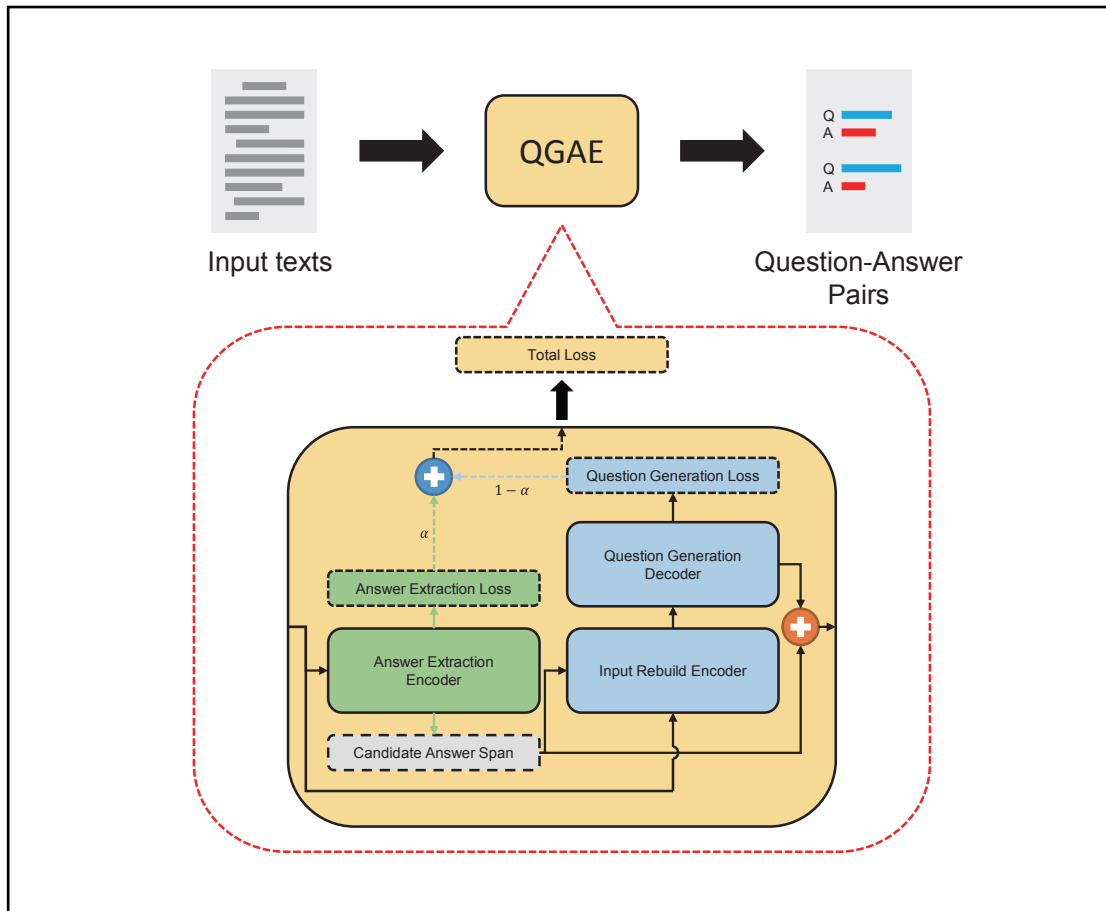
Input texts

QGAE

Q
A
Q
A

Question-Answer Pairs

Total Loss

Question Generation Loss

$1-\alpha$

$\alpha$

Question Generation Decoder

Answer Extraction Loss

Answer Extraction Encoder

Input Rebuild Encoder

Candidate Answer Span